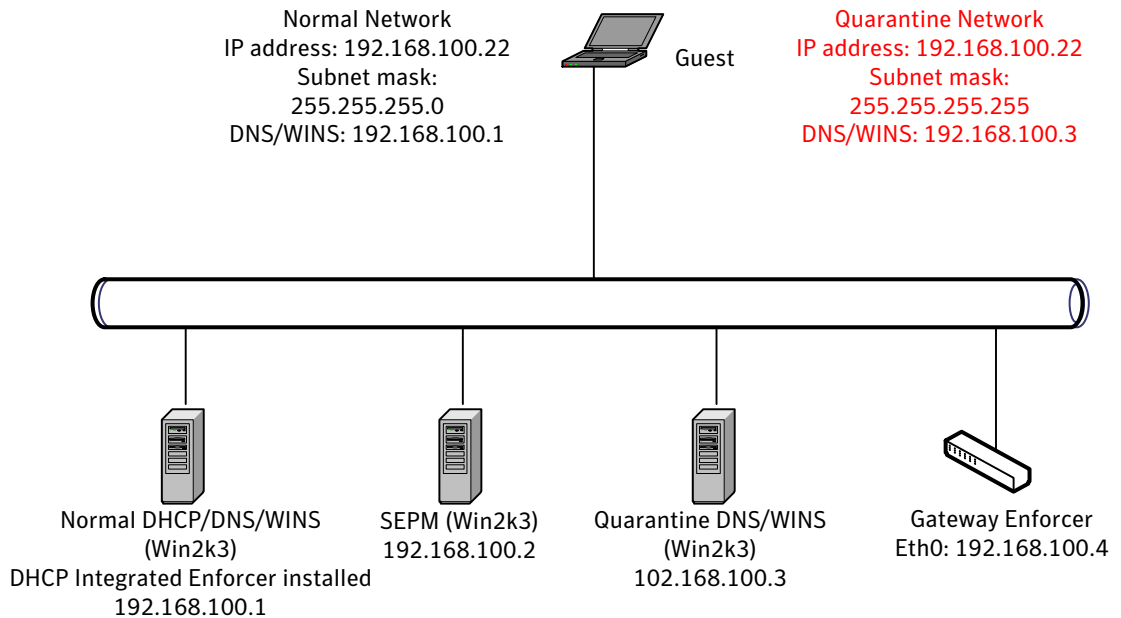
Normal Network
IP address: 192.168.100.22
Subnet mask:
255.255.255.0
DNS/WINS: 192.168.100.1

Guest

Quarantine Network
IP address: 192.168.100.22
Subnet mask:
255.255.255.255
DNS/WINS: 192.168.100.3

Normal DHCP/DNS/WINS
(Win2k3)
DHCP Integrated Enforcer installed
192.168.100.1

SEPM (Win2k3)
192.168.100.2

Quarantine DNS/WINS
(Win2k3)
102.168.100.3

Gateway Enforcer
Eth0: 192.168.100.4